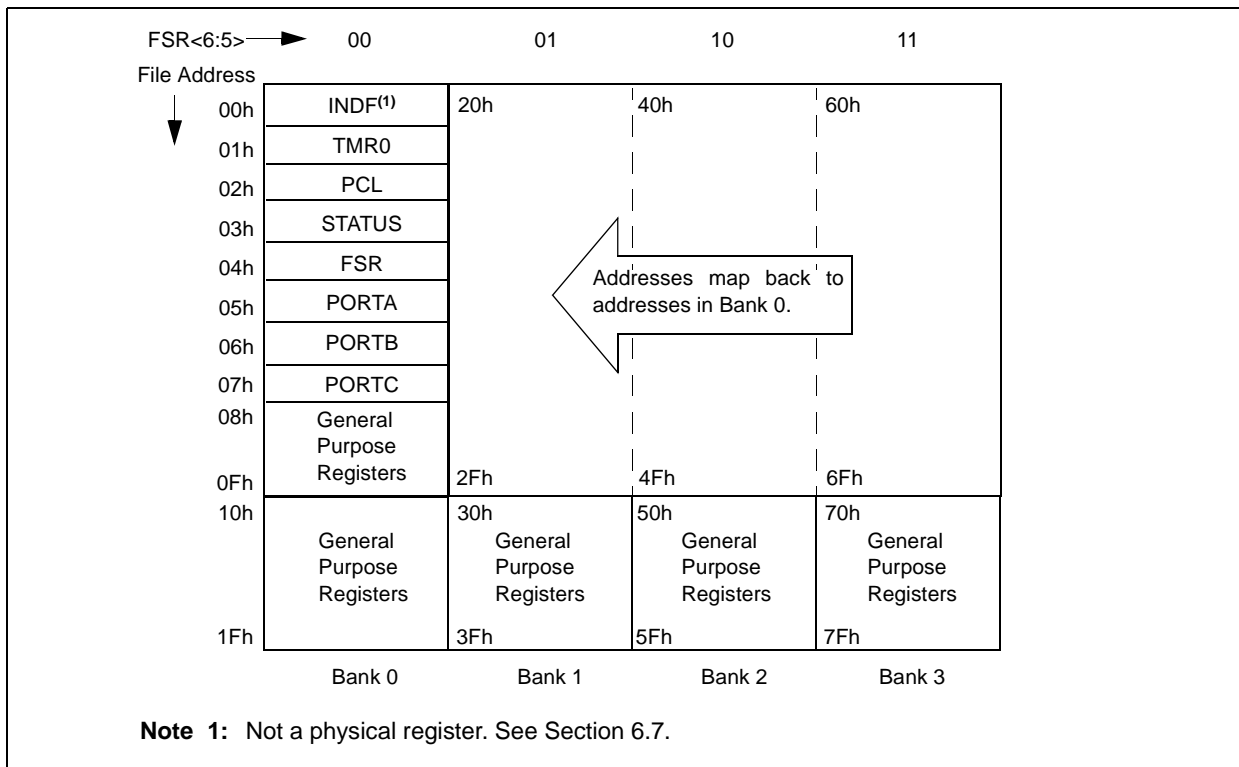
FSR<6:5> 00 01 10 11

File Address

00h INDF$^{(1)}$
01h TMR0
02h PCL
03h STATUS
04h FSR
05h PORTA
06h PORTB
07h PORTC
08h General Purpose Registers
0Fh

20h 40h 60h

Addresses map back to addresses in Bank 0.

2Fh 4Fh 6Fh

10h General Purpose Registers 1Fh
30h General Purpose Registers 3Fh
50h General Purpose Registers 5Fh
70h General Purpose Registers 7Fh

Bank 0 Bank 1 Bank 2 Bank 3

**Note 1:** Not a physical register. See Section 6.7.